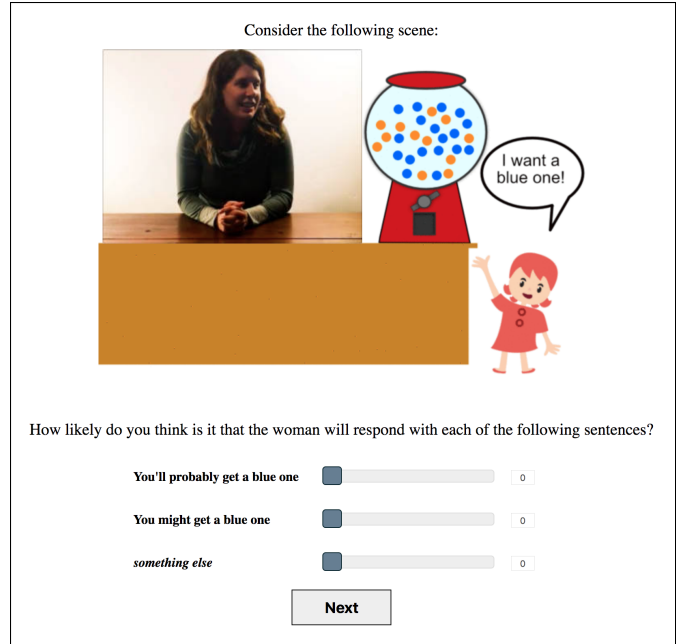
Consider the following scene:

I want a blue one!

How likely do you think is it that the woman will respond with each of the following sentences?

You'll probably get a blue one 0

You might get a blue one 0

something else 0

Next